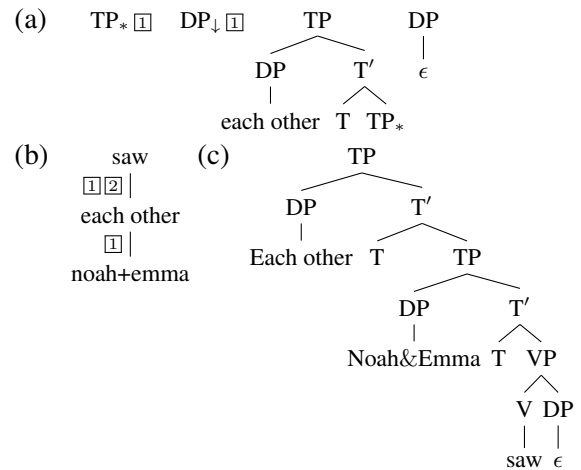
(a) $TP_{*}$ $\boxed{1}$ $DP_{\downarrow}$ $\boxed{1}$

TP
DP T′
each other T $TP_{*}$

DP
$\epsilon$

(b) saw
$\boxed{1}\boxed{2}$
each other
$\boxed{1}$
noah+emma

(c) TP
DP T′
Each other T TP
DP T′
Noah&Emma T VP
V DP
saw $\epsilon$